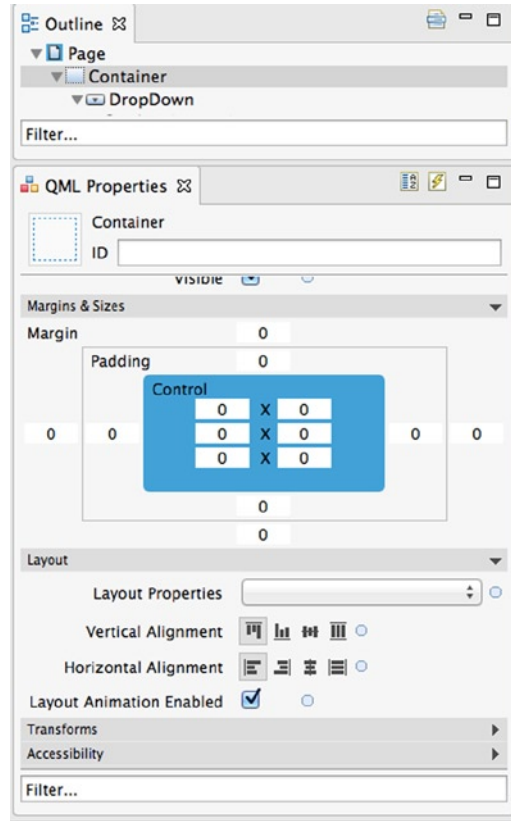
Outline ☒
Page
Container
DropDown
Filter...

QML Properties ☒
Container
ID
Visible
Margins & Sizes
Margin
0
Padding
0
Control
| 0 | x | 0 |
|---|---|---|
| 0 | x | 0 |
| 0 | x | 0 |
0 0 0 0
0
0
Layout
Layout Properties
Vertical Alignment
Horizontal Alignment
Layout Animation Enabled
Transforms
Accessibility
Filter...